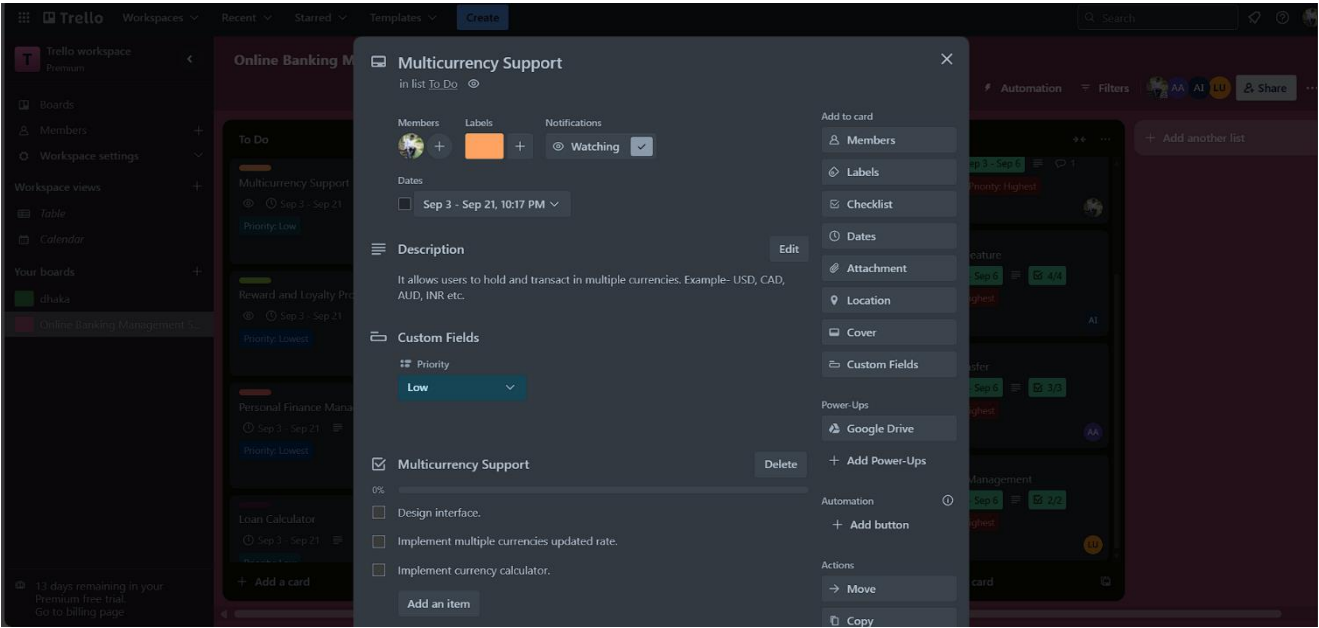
Trello Workspaces Recent Starred Templates Create

Search

Trello workspace
Premium

Boards
Members
Workspace settings

Workspace views
Table
Calendar

Your boards
dhaka
Online Banking Management ...

13 days remaining in your Premium free trial.
Go to billing page

Online Banking M

To Do

Multicurrency Support
Sep 3 - Sep 21
Priority: Low

Reward and Loyalty Pro
Sep 3 - Sep 21
Priority: Lowest

Personal Finance Mana
Sep 3 - Sep 21
Priority: Lowest

Loan Calculator
Sep 3 - Sep 21

+ Add a card

Automation Filters AA AI LU Share

+ Add another list

Sep 3 - Sep 6 1
Priority: Highest

eature
Sep 6 4/4
ghest
AI

sfer
Sep 6 3/3
ghest
AA

Management
Sep 6 2/2
ghest
LU

card

Multicurrency Support
in list To Do

Members
Labels
Notifications
Watching

Dates
Sep 3 - Sep 21, 10:17 PM

Description
Edit
It allows users to hold and transact in multiple currencies. Example- USD, CAD, AUD, INR etc.

Custom Fields
Priority
Low

Multicurrency Support
Delete
0%
Design interface.
Implement multiple currencies updated rate.
Implement currency calculator.
Add an item

Add to card
Members
Labels
Checklist
Dates
Attachment
Location
Cover
Custom Fields

Power-Ups
Google Drive
+ Add Power-Ups

Automation
+ Add button

Actions
Move
Copy